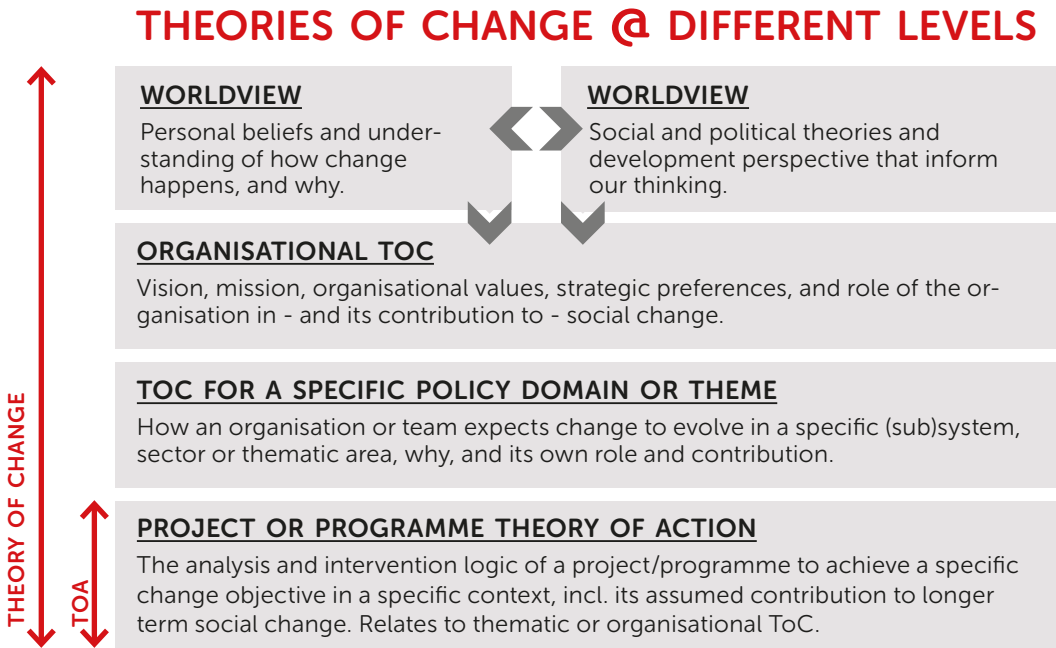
THEORIES OF CHANGE @ DIFFERENT LEVELS

WORLDVIEW
Personal beliefs and understanding of how change happens, and why.

WORLDVIEW
Social and political theories and development perspective that inform our thinking.

ORGANISATIONAL TOC
Vision, mission, organisational values, strategic preferences, and role of the organisation in - and its contribution to - social change.

TOC FOR A SPECIFIC POLICY DOMAIN OR THEME
How an organisation or team expects change to evolve in a specific (sub)system, sector or thematic area, why, and its own role and contribution.

PROJECT OR PROGRAMME THEORY OF ACTION
The analysis and intervention logic of a project/programme to achieve a specific change objective in a specific context, incl. its assumed contribution to longer term social change. Relates to thematic or organisational ToC.

THEORY OF CHANGE

TOA